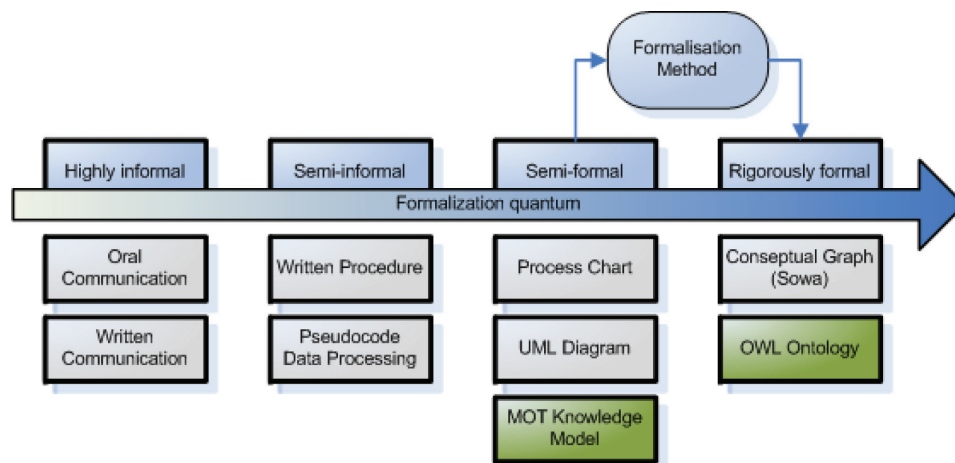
Formalisation Method

Highly informal

Semi-informal

Semi-formal

Rigorously formal

Formalization quantum

Oral Communication

Written Communication

Written Procedure

Pseudocode Data Processing

Process Chart

UML Diagram

MOT Knowledge Model

Conseptual Graph (Sowa)

OWL Ontology